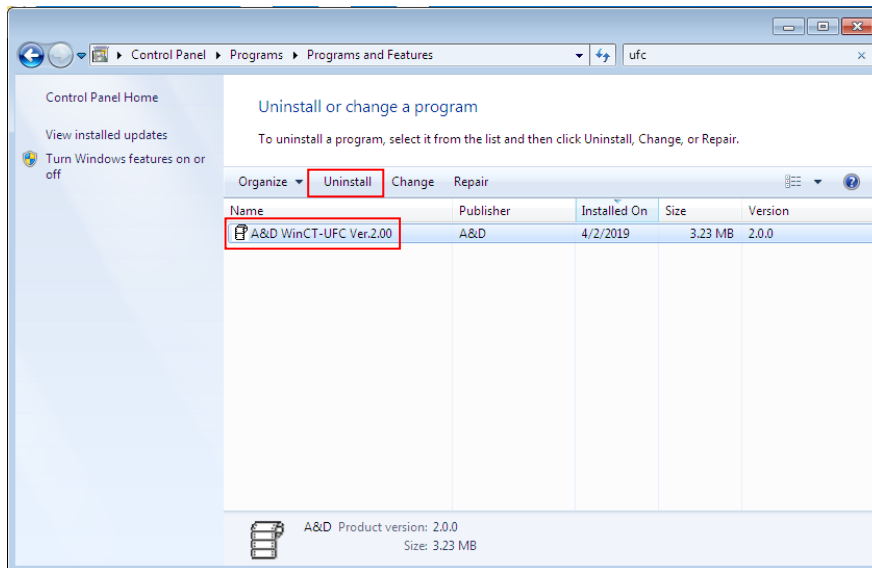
Control Panel ▸ Programs ▸ Programs and Features

ufc

Control Panel Home

View installed updates

Turn Windows features on or off

Uninstall or change a program

To uninstall a program, select it from the list and then click Uninstall, Change, or Repair.

Organize ▾ Uninstall Change Repair

| Name | Publisher | Installed On | Size | Version |
|---|---|---|---|---|
| A&D WinCT-UFC Ver.2.00 | A&D | 4/2/2019 | 3.23 MB | 2.0.0 |

A&D Product version: 2.0.0
Size: 3.23 MB